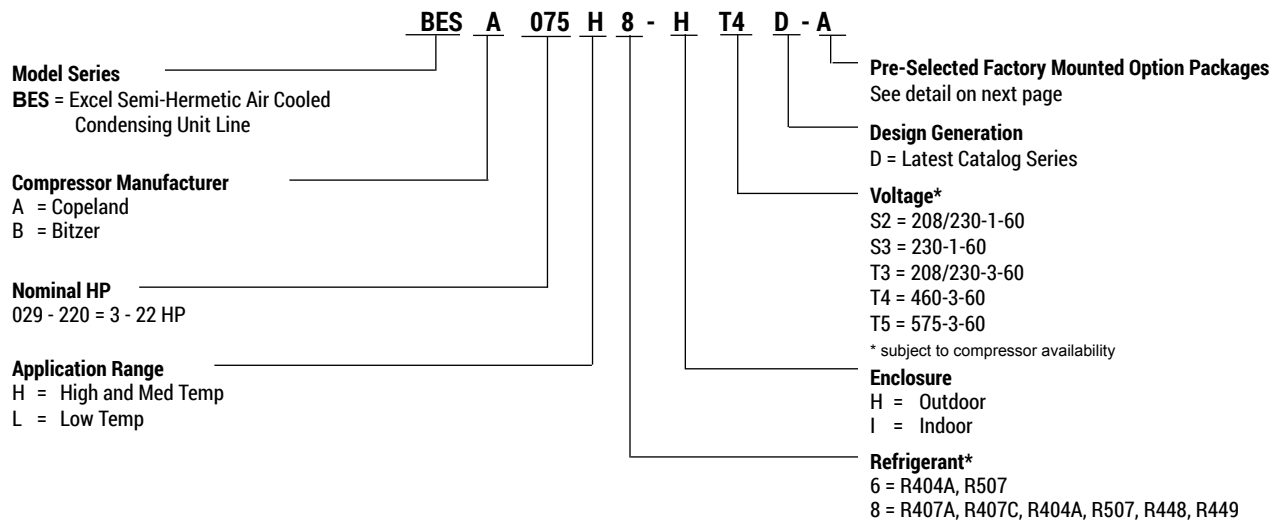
BES A 075 H 8 - H T4 D - A

Model Series
BES = Excel Semi-Hermetic Air Cooled Condensing Unit Line

Compressor Manufacturer
A = Copeland
B = Bitzer

Nominal HP
029 - 220 = 3 - 22 HP

Application Range
H = High and Med Temp
L = Low Temp

Pre-Selected Factory Mounted Option Packages
See detail on next page

Design Generation
D = Latest Catalog Series

Voltage*
S2 = 208/230-1-60
S3 = 230-1-60
T3 = 208/230-3-60
T4 = 460-3-60
T5 = 575-3-60
* subject to compressor availability

Enclosure
H = Outdoor
I = Indoor

Refrigerant*
6 = R404A, R507
8 = R407A, R407C, R404A, R507, R448, R449